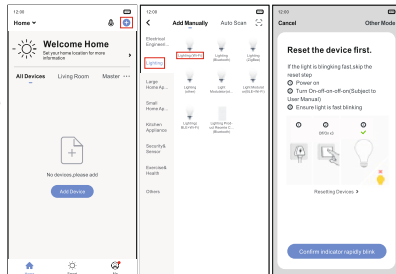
12:00

Home

Welcome Home

Set your home location for more information

All Devices

Living Room

Master

No devices, please add

Add Device

Home

Smart

Me

12:00

Add Manually

Auto Scan

Electrical Engineer...

Lighting

Large Home Ap...

Small Home Ap...

Kitchen Appliance

Security& Sensor

Exercise& Health

Others

Lighting (Wi-Fi)

Lighting (Bluetooth)

Lighting (ZigBee)

Lighting (other)

Light Source(Wi-Fi)

Light Source (BLE+Wi-Fi)

Lighting (BLE+Wi-Fi)

Lighting Prod. (Bluetooth)

12:00

Cancel

Other Mode

Reset the device first.

If the light is blinking fast,skip the reset step

Power on

Turn On-off-on-off-on(Subject to User Manual)

Ensure light is fast blinking

Off/On x3

Resetting Devices >

Confirm indicator rapidly blink